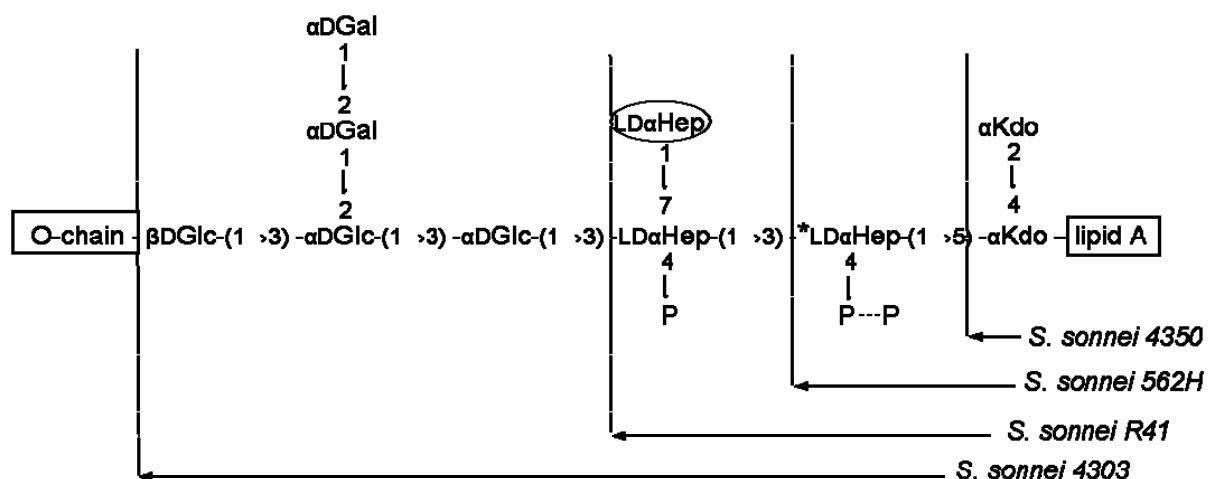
αDGal
1
2
αDGal
1
2

LDαHep
1
7

αKdo
2
4

O-chain - βDGlc-(1 →3) -αDGlc-(1 →3) -αDGlc-(1 →3) -LDαHep-(1 →3) -*LDαHep-(1 →5) -αKdo - lipid A

4
P

4
P---P

S. sonnei 4350
S. sonnei 562H
S. sonnei R41
S. sonnei 4303